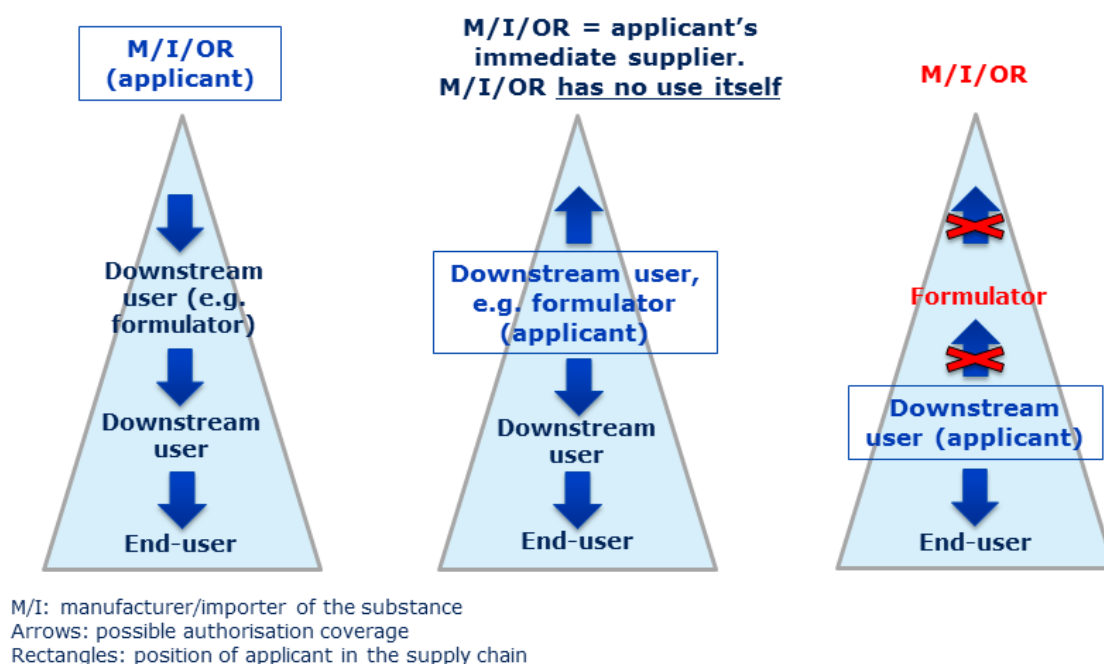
M/I/OR (applicant)

Downstream user (e.g. formulator)

Downstream user

End-user

M/I/OR = applicant's immediate supplier. M/I/OR has no use itself

Downstream user, e.g. formulator (applicant)

Downstream user

End-user

M/I/OR

Formulator

Downstream user (applicant)

End-user

M/I: manufacturer/importer of the substance
Arrows: possible authorisation coverage
Rectangles: position of applicant in the supply chain